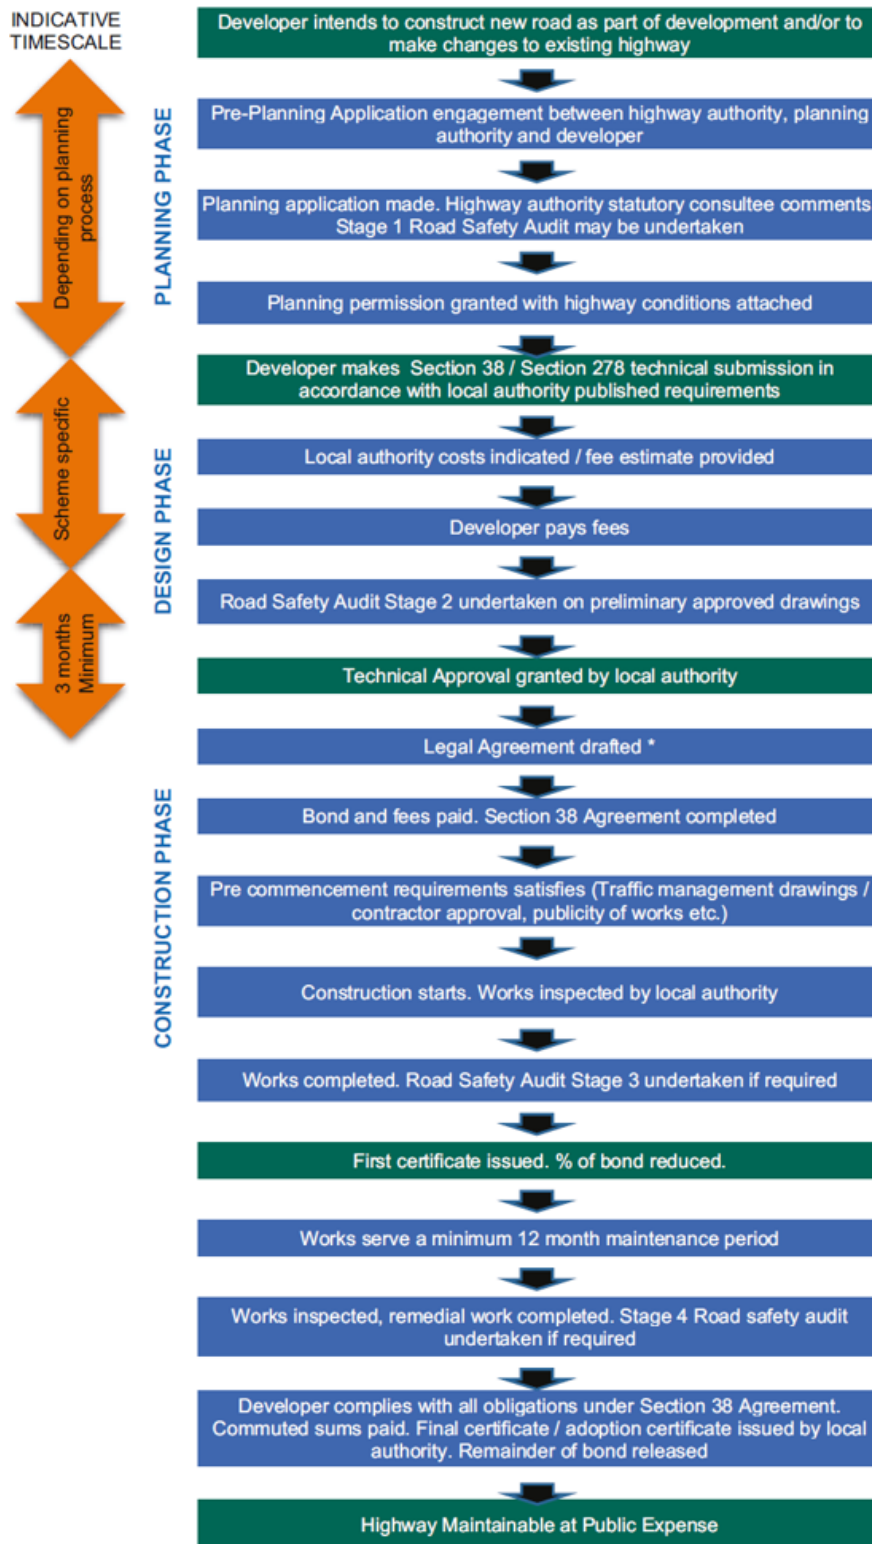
INDICATIVE TIMESCALE

Depending on planning process

Scheme specific

3 months Minimum

PLANNING PHASE

DESIGN PHASE

CONSTRUCTION PHASE

Developer intends to construct new road as part of development and/or to make changes to existing highway

Pre-Planning Application engagement between highway authority, planning authority and developer

Planning application made. Highway authority statutory consultee comments Stage 1 Road Safety Audit may be undertaken

Planning permission granted with highway conditions attached

Developer makes Section 38 / Section 278 technical submission in accordance with local authority published requirements

Local authority costs indicated / fee estimate provided

Developer pays fees

Road Safety Audit Stage 2 undertaken on preliminary approved drawings

Technical Approval granted by local authority

Legal Agreement drafted *

Bond and fees paid. Section 38 Agreement completed

Pre commencement requirements satisfies (Traffic management drawings / contractor approval, publicity of works etc.)

Construction starts. Works inspected by local authority

Works completed. Road Safety Audit Stage 3 undertaken if required

First certificate issued. % of bond reduced.

Works serve a minimum 12 month maintenance period

Works inspected, remedial work completed. Stage 4 Road safety audit undertaken if required

Developer complies with all obligations under Section 38 Agreement. Commuted sums paid. Final certificate / adoption certificate issued by local authority. Remainder of bond released

Highway Maintainable at Public Expense